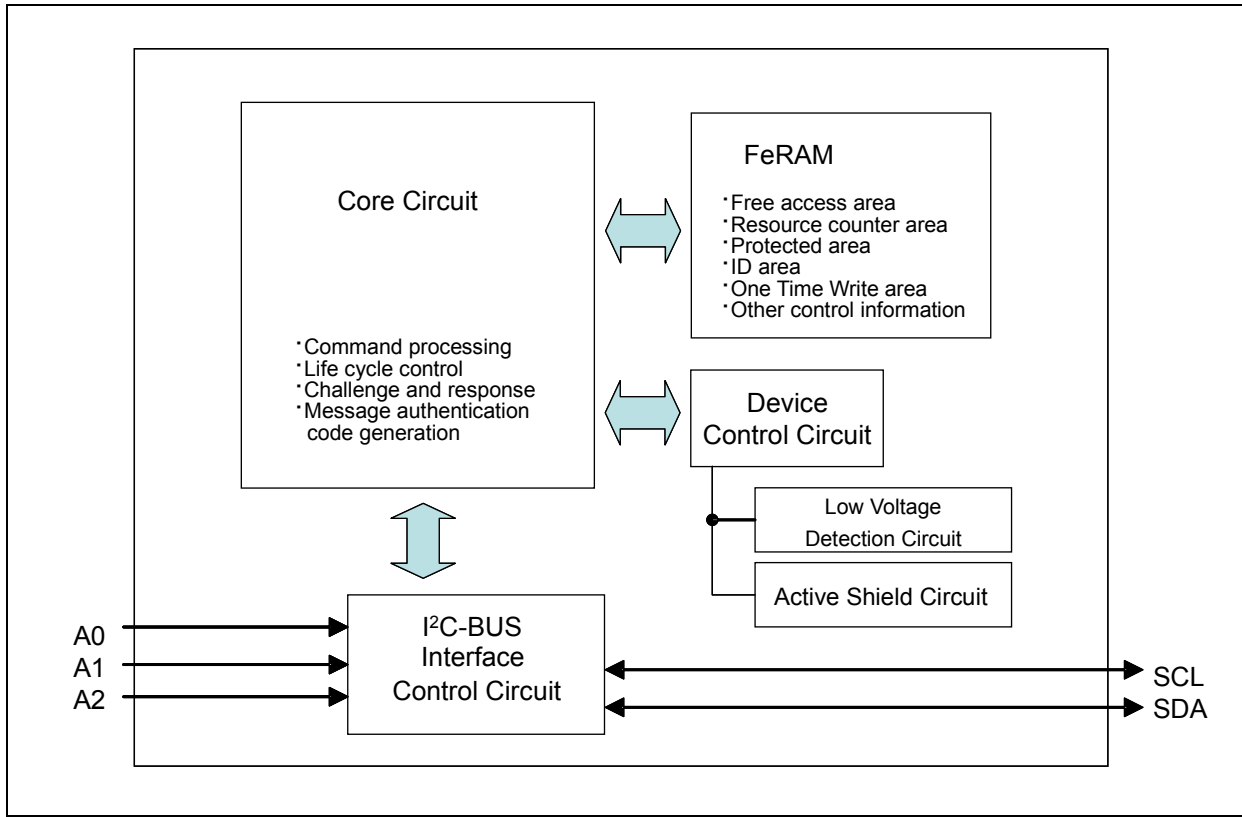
Core Circuit

・Command processing
・Life cycle control
・Challenge and response
・Message authentication code generation

FeRAM

・Free access area
・Resource counter area
・Protected area
・ID area
・One Time Write area
・Other control information

Device Control Circuit

Low Voltage Detection Circuit

Active Shield Circuit

A0
A1
A2

I$^2$C-BUS Interface Control Circuit

SCL
SDA